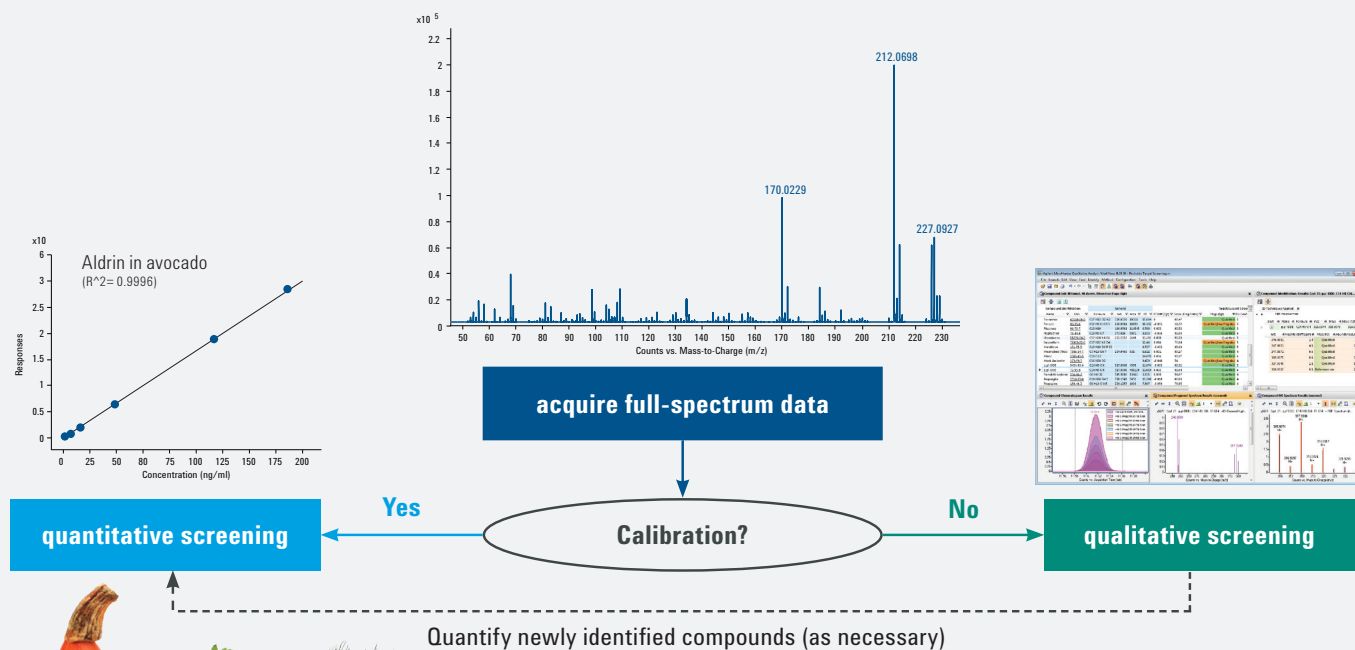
x10 5
2.2
2
1.8
1.6
1.4
1.2
1
0.8
0.6
0.4
0.2
0
212.0698
170.0229
227.0927
50 60 70 80 90 100 110 120 130 140 150 160 170 180 190 200 210 220 230
Counts vs. Mass-to-Charge (m/z)

x10
6
5
4
3
2.5
2
1.5
1
0.5
0
Aldrin in avocado
(R^2= 0.9996)
Responses
0 25 50 75 100 125 150 175 200
Concentration (ng/ml)

acquire full-spectrum data

Yes

No

quantitative screening

Calibration?

qualitative screening

Quantify newly identified compounds (as necessary)